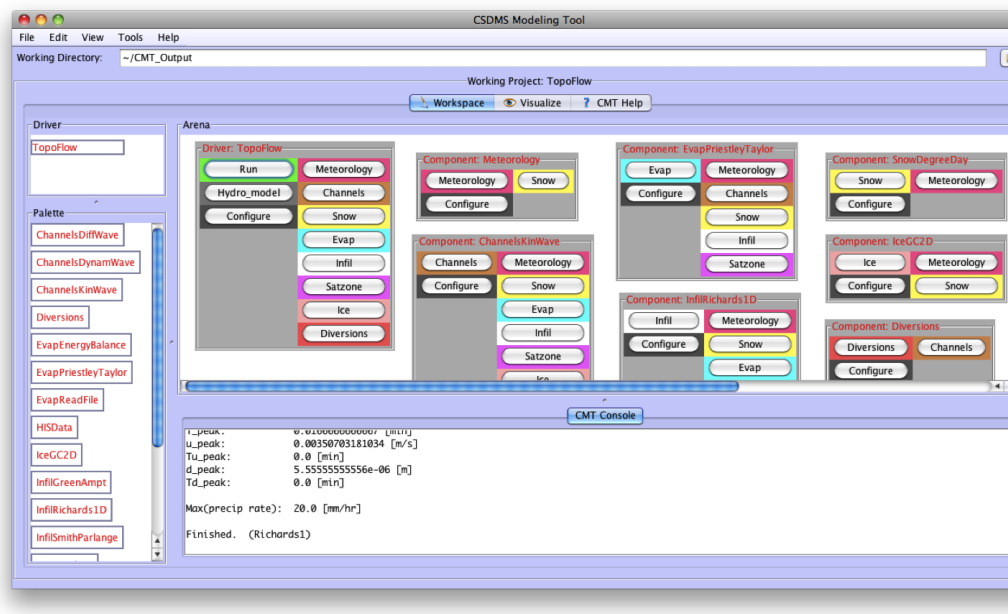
CSDMS Modeling Tool

File Edit View Tools Help

Working Directory: ~/CMT_Output

Working Project: TopoFlow

Workspace Visualize ? CMT Help

Driver
TopoFlow

Palette
ChannelsDiffWave
ChannelsDynamWave
ChannelsKinWave
Diversions
EvapEnergyBalance
EvapPriestleyTaylor
EvapReadFile
HISData
IceGC2D
InfilGreenAmpt
InfilRichards1D
InfilSmithParlange

Arena

Driver: TopoFlow
Run
Hydro_model
Configure
Meteorology
Channels
Snow
Evap
Infil
Satzone
Ice
Diversions

Component: Meteorology
Meteorology
Snow
Configure

Component: ChannelsKinWave
Channels
Configure
Meteorology
Snow
Evap
Infil
Satzone
Ice

Component: EvapPriestleyTaylor
Evap
Configure
Meteorology
Channels
Snow
Infil
Satzone

Component: InfilRichards1D
Infil
Configure
Meteorology
Snow
Evap

Component: SnowDegreeDay
Snow
Configure
Meteorology

Component: IceGC2D
Ice
Configure
Meteorology
Snow

Component: Diversions
Diversions
Configure
Channels

CMT Console

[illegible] [min]
u_peak: 0.00350703181034 [m/s]
Tu_peak: 0.0 [min]
d_peak: 5.55555555556e-06 [m]
Td_peak: 0.0 [min]

Max(precip rate): 20.0 [mm/hr]

Finished. (Richards1)